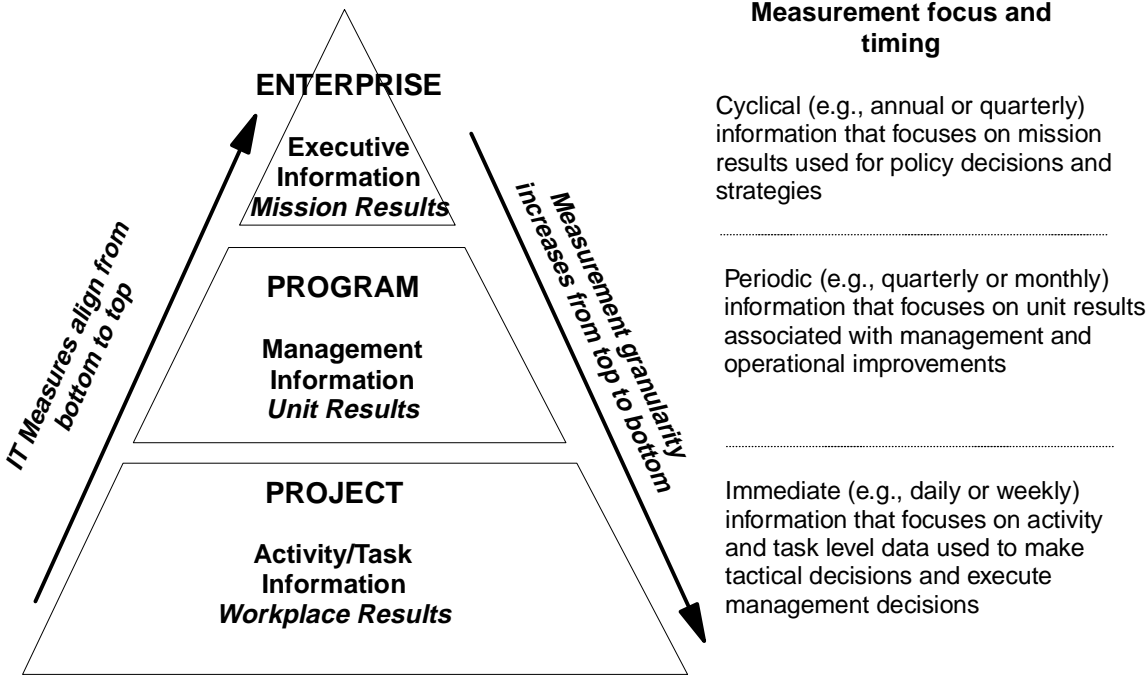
ENTERPRISE

Executive Information
*Mission Results*

PROGRAM

Management Information
*Unit Results*

PROJECT

Activity/Task Information
*Workplace Results*

IT Measures align from bottom to top

Measurement granularity increases from top to bottom

Measurement focus and timing

Cyclical (e.g., annual or quarterly) information that focuses on mission results used for policy decisions and strategies

Periodic (e.g., quarterly or monthly) information that focuses on unit results associated with management and operational improvements

Immediate (e.g., daily or weekly) information that focuses on activity and task level data used to make tactical decisions and execute management decisions